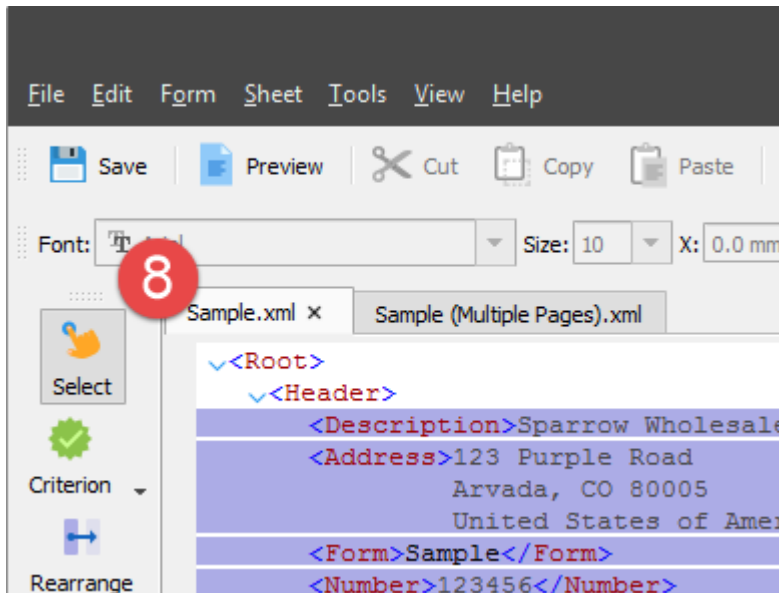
File Edit Form Sheet Tools View Help

Save Preview Cut Copy Paste

Font: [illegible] Size: 10 X: 0.0 mm

8

Select

Criterion

Rearrange

Sample.xml ×
Sample (Multiple Pages).xml

<Root>
<Header>
<Description>Sparrow Wholesale
<Address>123 Purple Road
Arvada, CO 80005
United States of Amer
<Form>Sample</Form>
<Number>123456</Number>